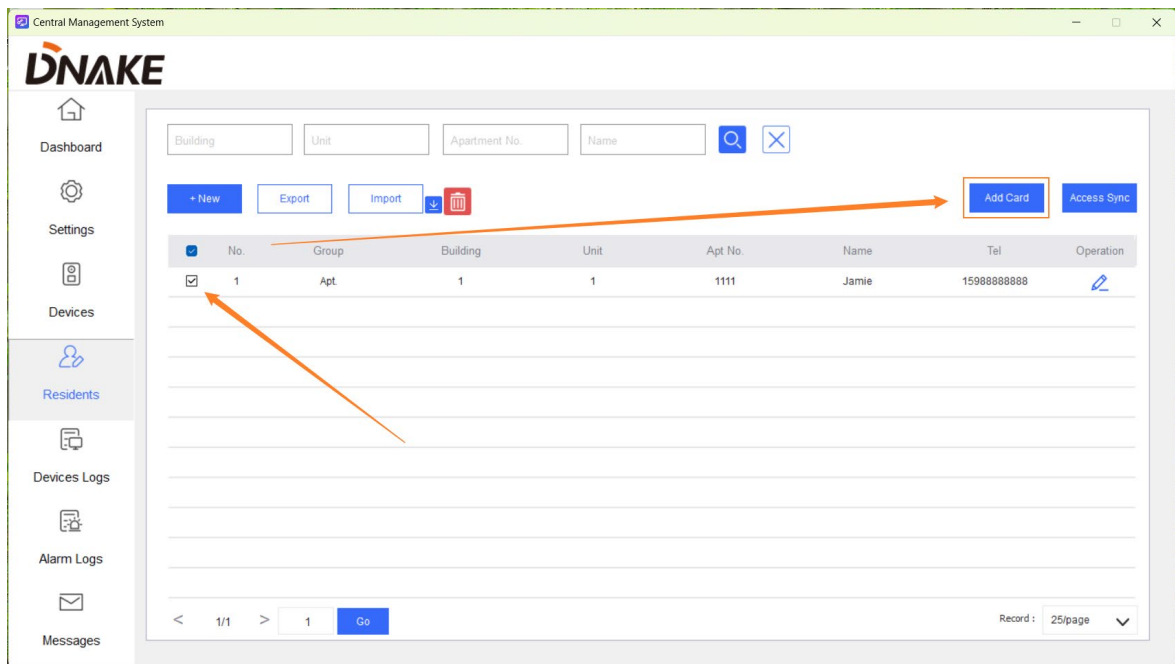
Central Management System

DNAKE

Dashboard

Settings

Devices

Residents

Devices Logs

Alarm Logs

Messages

Building | Unit | Apartment No. | Name

+ New | Export | Import

Add Card | Access Sync

| | No. | Group | Building | Unit | Apt No. | Name | Tel | Operation |
|---|---|---|---|---|---|---|---|---|
| ☑ | 1 | Apt. | 1 | 1 | 1111 | Jamie | 15988888888 | |

< 1/1 > 1 Go

Record : 25/page